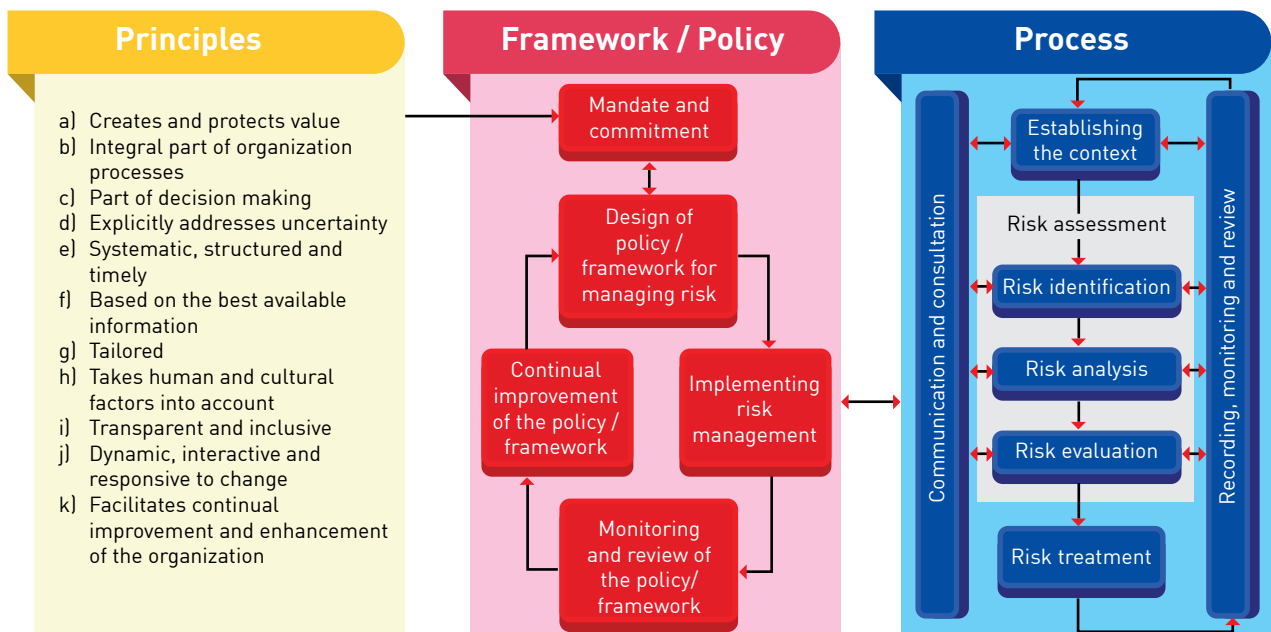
Principles

a) Creates and protects value
b) Integral part of organization processes
c) Part of decision making
d) Explicitly addresses uncertainty
e) Systematic, structured and timely
f) Based on the best available information
g) Tailored
h) Takes human and cultural factors into account
i) Transparent and inclusive
j) Dynamic, interactive and responsive to change
k) Facilitates continual improvement and enhancement of the organization

Framework / Policy

Mandate and commitment

Design of policy / framework for managing risk

Continual improvement of the policy / framework

Implementing risk management

Monitoring and review of the policy/ framework

Process

Communication and consultation

Establishing the context

Risk assessment

Risk identification

Risk analysis

Risk evaluation

Risk treatment

Recording, monitoring and review